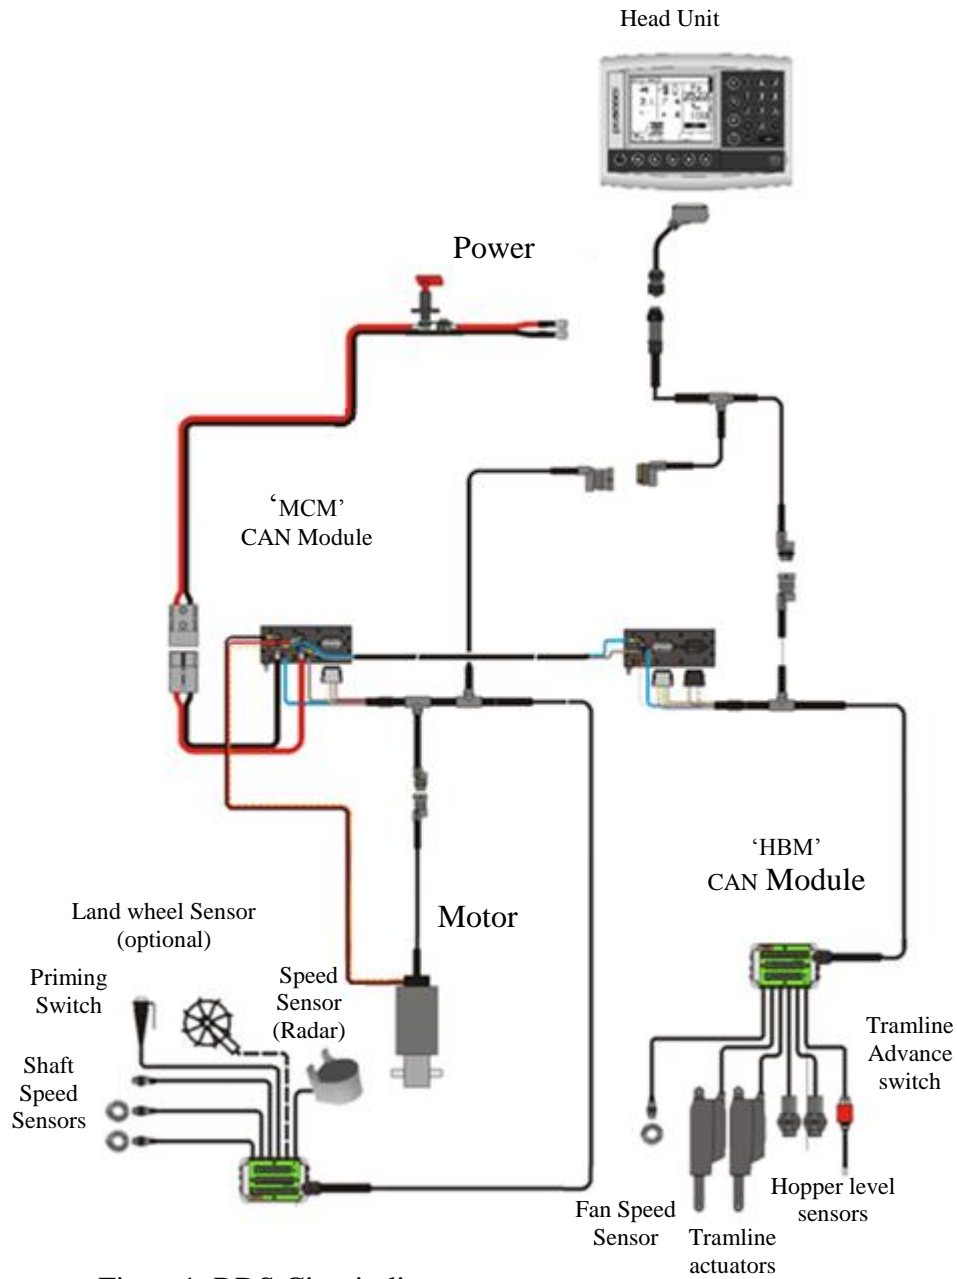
Head Unit

Power

'MCM'
CAN Module

'HBM'
CAN Module

Motor

Land wheel Sensor
(optional)

Priming
Switch

Speed
Sensor
(Radar)

Shaft
Speed
Sensors

Tramline
Advance
switch

Hopper level
sensors

Fan Speed
Sensor

Tramline
actuators

Figure 1. DDS Circuit diagram